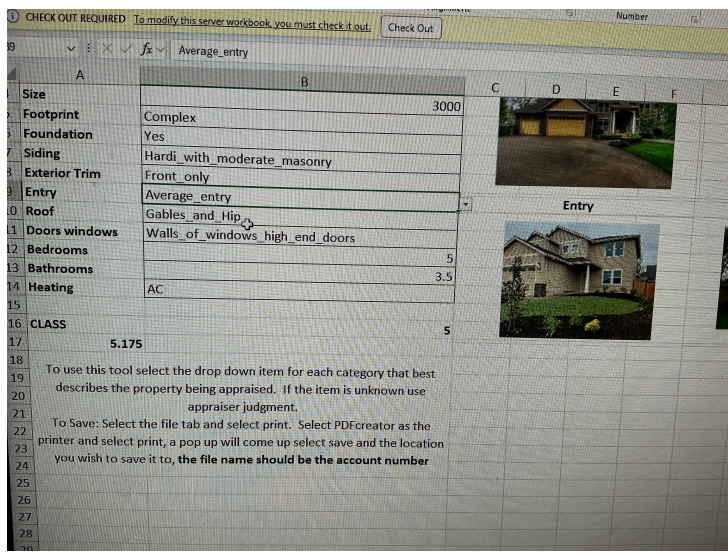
CHECK OUT REQUIRED To modify this server workbook, you must check it out. Check Out

Number

39 $f_x$ Average_entry

| | A | B | C | D | E | F |
|---|---|---|---|---|---|---|
| 1 | Size | 3000 | | | | |
| 5 | Footprint | Complex | | | | |
| 5 | Foundation | Yes | | | | |
| 7 | Siding | Hardi_with_moderate_masonry | | | | |
| 8 | Exterior Trim | Front_only | | | | |
| 9 | Entry | Average_entry | | | | |
| 10 | Roof | Gables_and_Hip | | | | |
| 11 | Doors windows | Walls_of_windows_high_end_doors | | | | |
| 12 | Bedrooms | 5 | | | | |
| 13 | Bathrooms | 3.5 | | | | |
| 14 | Heating | AC | | | | |
| 15 | | | | | | |
| 16 | CLASS | 5 | | | | |
| 17 | 5.175 | | | | | |

Entry

To use this tool select the drop down item for each category that best describes the property being appraised. If the item is unknown use appraiser judgment.

To Save: Select the file tab and select print. Select PDFcreator as the printer and select print, a pop up will come up select save and the location you wish to save it to, the file name should be the account number

18
19
20
21
22
23
24
25
26
27
28
29